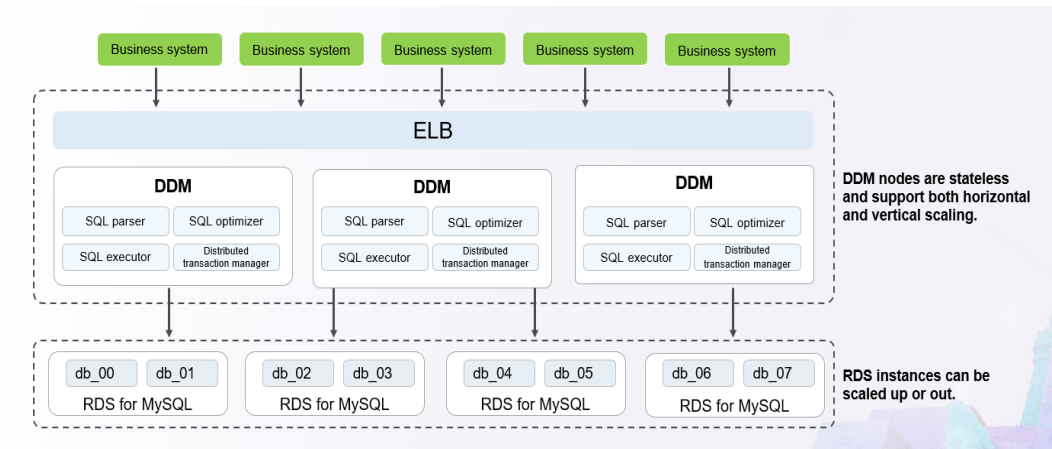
Business system
Business system
Business system
Business system
Business system

ELB

DDM
SQL parser
SQL optimizer
SQL executor
Distributed transaction manager

DDM
SQL parser
SQL optimizer
SQL executor
Distributed transaction manager

DDM
SQL parser
SQL optimizer
SQL executor
Distributed transaction manager

DDM nodes are stateless and support both horizontal and vertical scaling.

db_00
db_01
RDS for MySQL

db_02
db_03
RDS for MySQL

db_04
db_05
RDS for MySQL

db_06
db_07
RDS for MySQL

RDS instances can be scaled up or out.